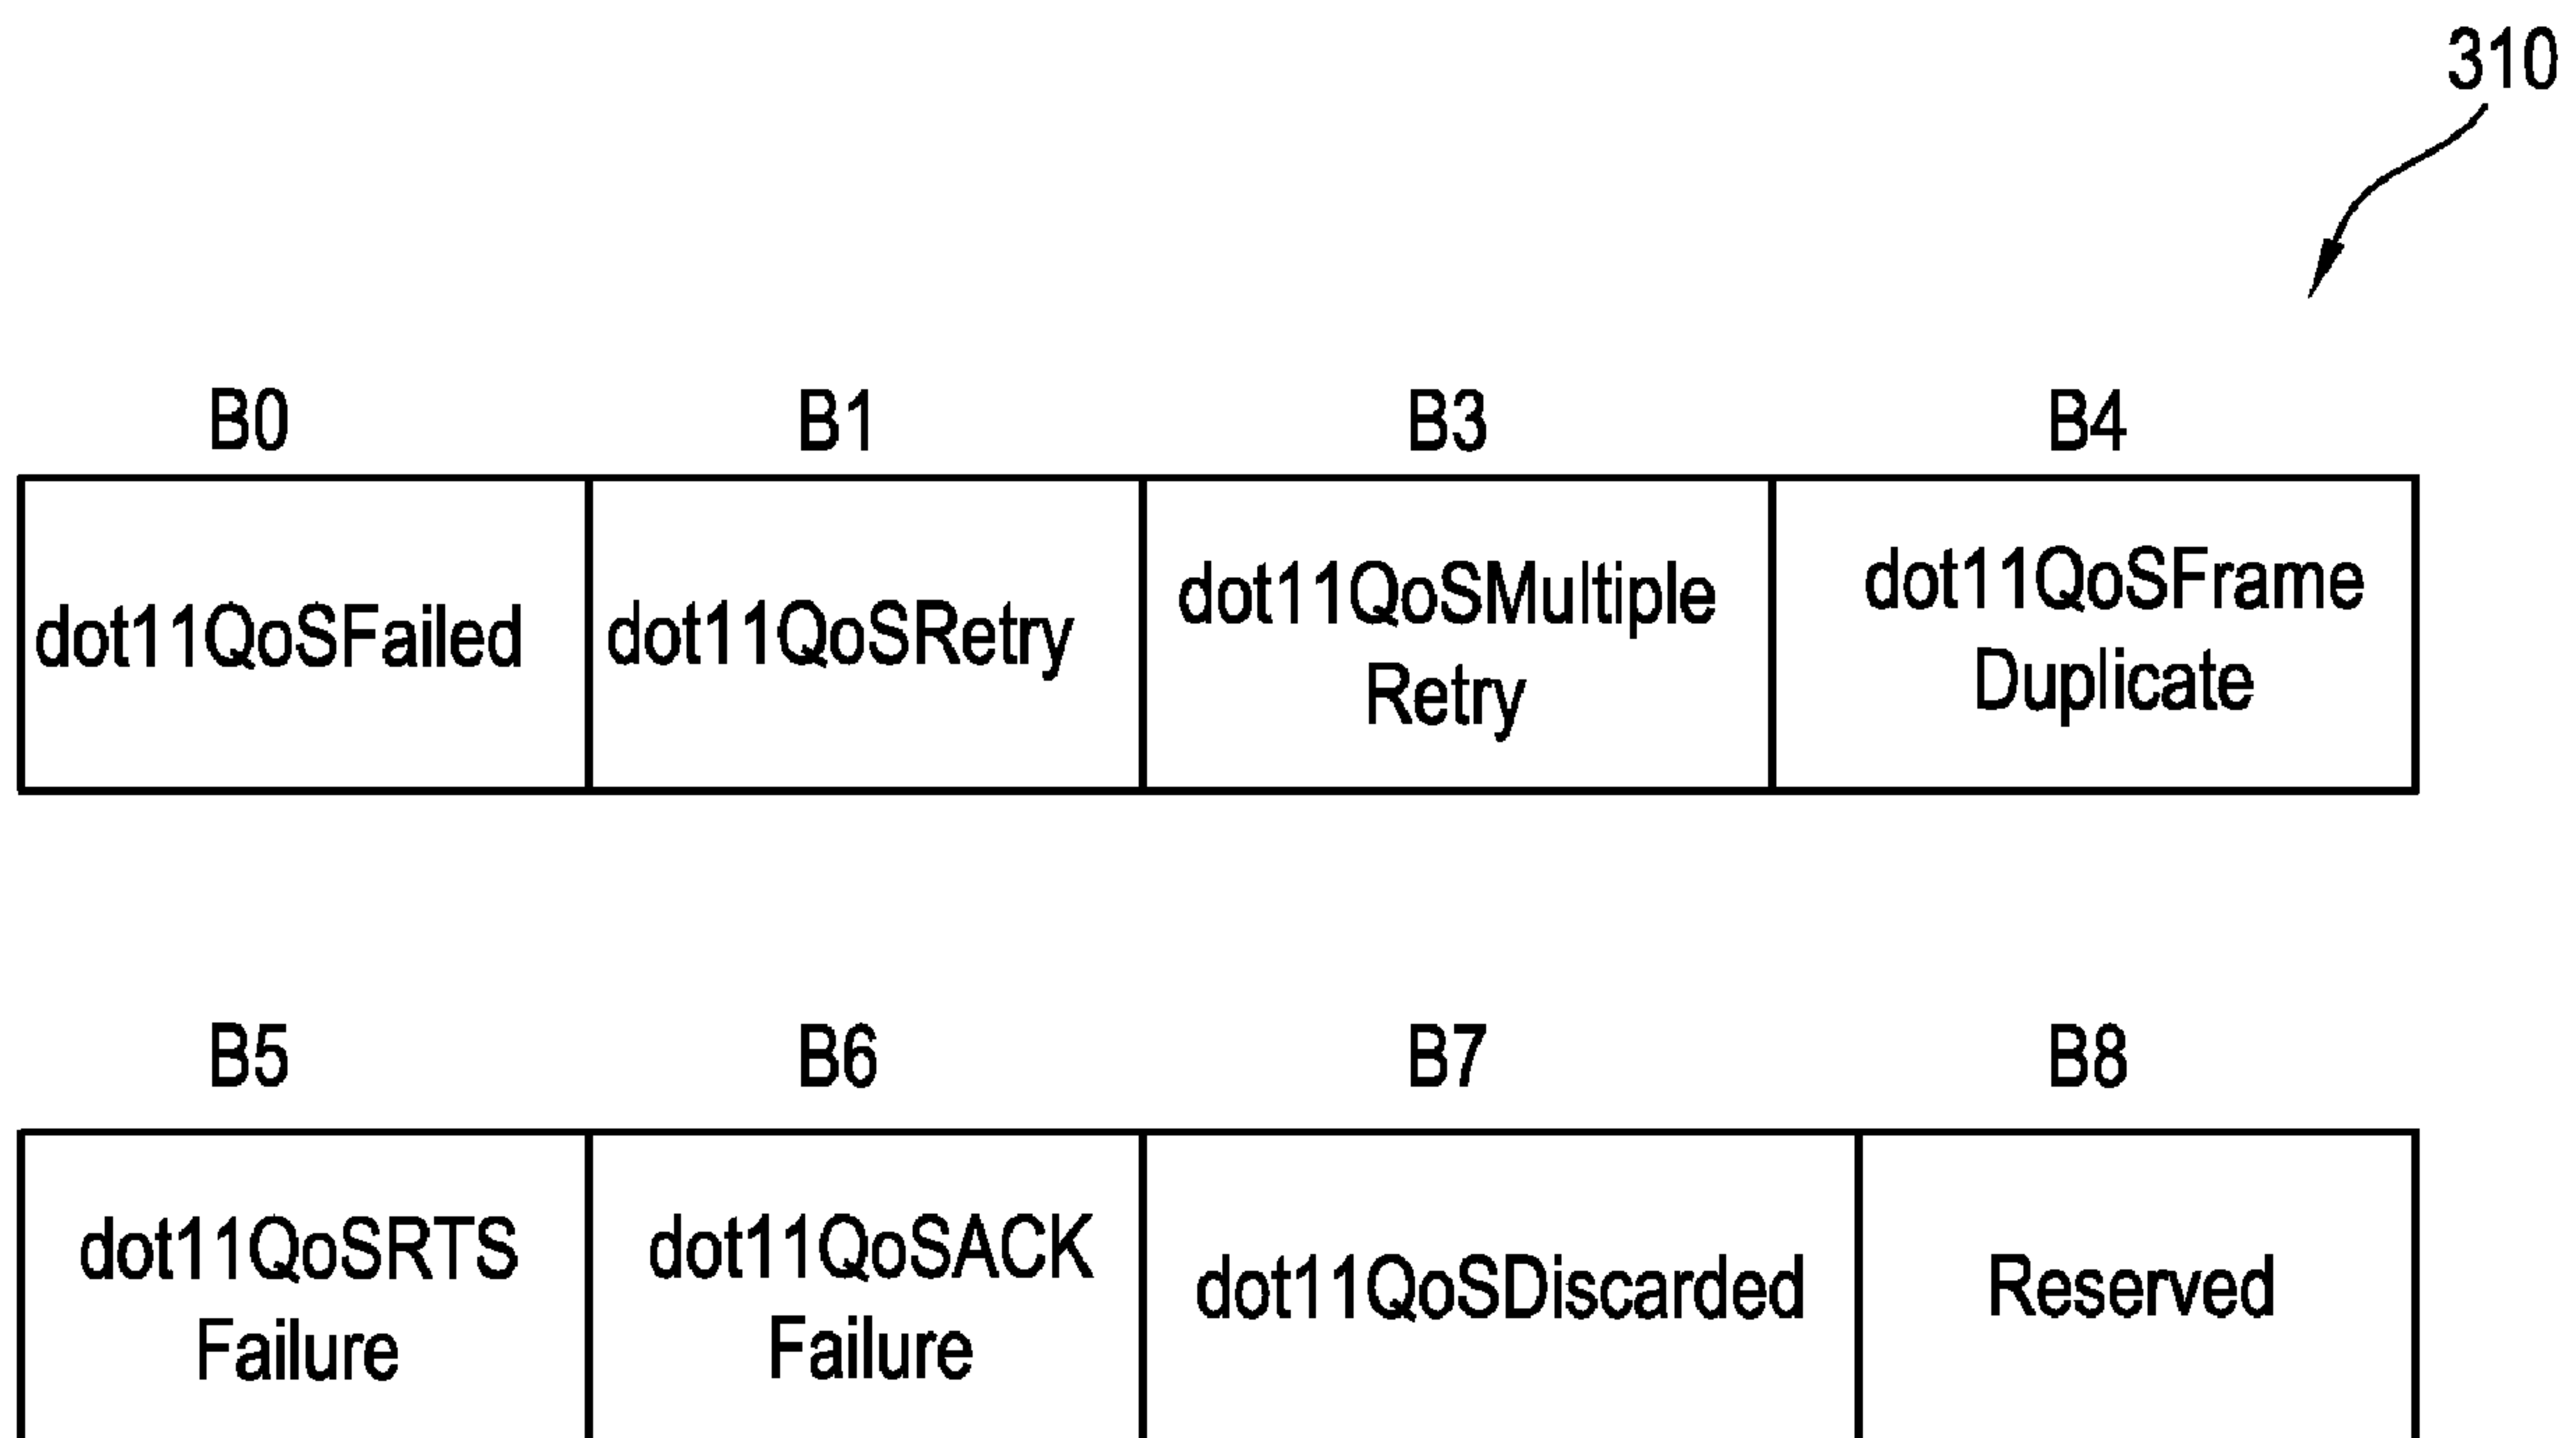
310

| B0 | B1 | B3 | B4 |
|---|---|---|---|
| dot11QoSFailed | dot11QoSRetry | dot11QoSMultiple Retry | dot11QoSFrame Duplicate |

| B5 | B6 | B7 | B8 |
|---|---|---|---|
| dot11QoSRTS Failure | dot11QoSACK Failure | dot11QoSDiscarded | Reserved |